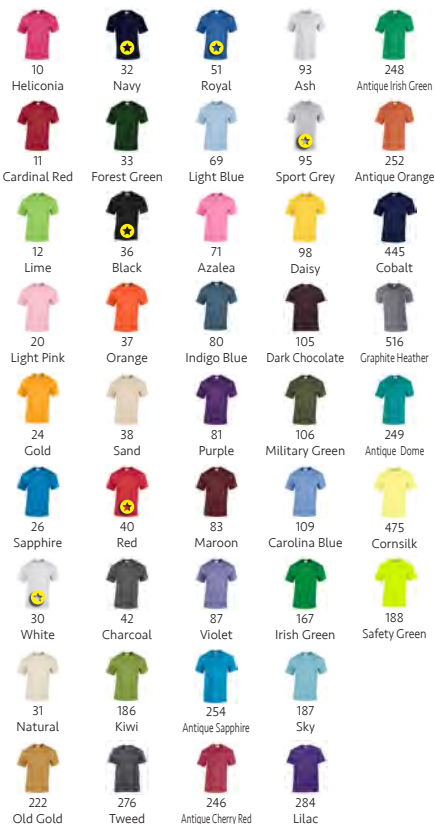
10
Heliconia

32
Navy

51
Royal

93
Ash

248
Antique Irish Green

11
Cardinal Red

33
Forest Green

69
Light Blue

95
Sport Grey

252
Antique Orange

12
Lime

36
Black

71
Azalea

98
Daisy

445
Cobalt

20
Light Pink

37
Orange

80
Indigo Blue

105
Dark Chocolate

516
Graphite Heather

24
Gold

38
Sand

81
Purple

106
Military Green

249
Antique Dome

26
Sapphire

40
Red

83
Maroon

109
Carolina Blue

475
Cornsilk

30
White

42
Charcoal

87
Violet

167
Irish Green

188
Safety Green

31
Natural

186
Kiwi

254
Antique Sapphire

187
Sky

222
Old Gold

276
Tweed

246
Antique Cherry Red

284
Lilac